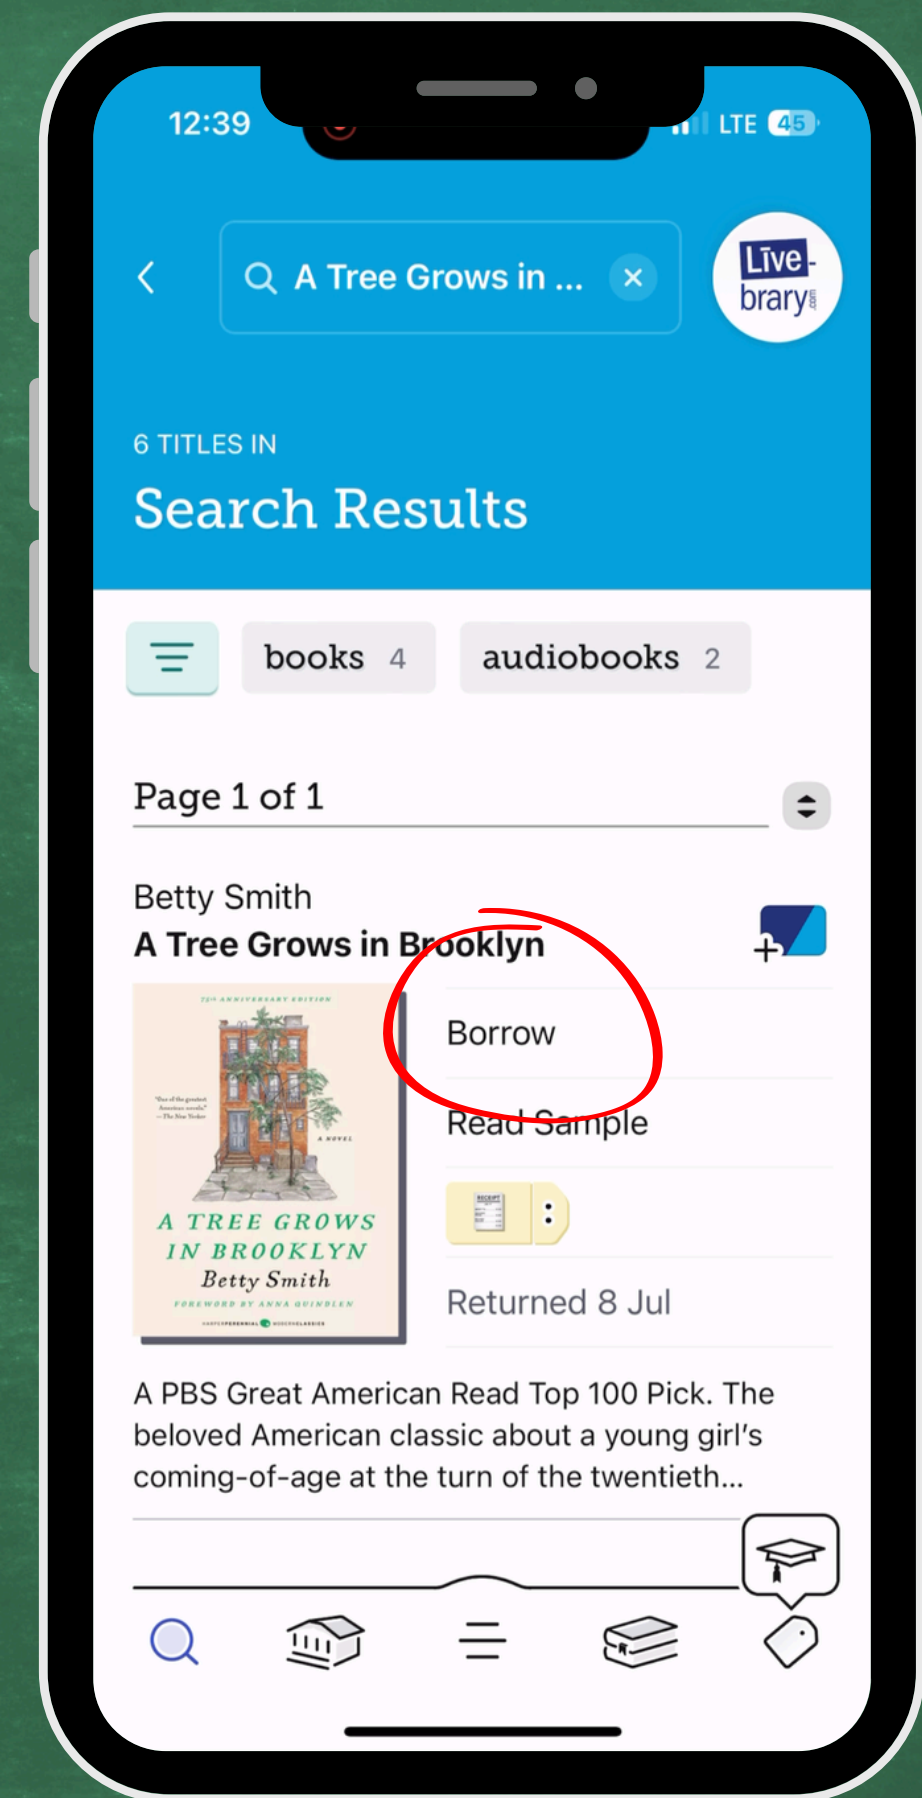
12:39

LTE 45

A Tree Grows in ...

Live-brary.com

6 TITLES IN

Search Results

books 4

audiobooks 2

Page 1 of 1

Betty Smith

A Tree Grows in Brooklyn

75th ANNIVERSARY EDITION

"One of the greatest American novels" —The New Yorker

A NOVEL

A TREE GROWS IN BROOKLYN

Betty Smith

FOREWORD BY ANNA QUINDLEN

HARPERPERENNIAL MODERNCLASSICS

Borrow

Read Sample

RECEIPT

Returned 8 Jul

A PBS Great American Read Top 100 Pick. The beloved American classic about a young girl's coming-of-age at the turn of the twentieth...